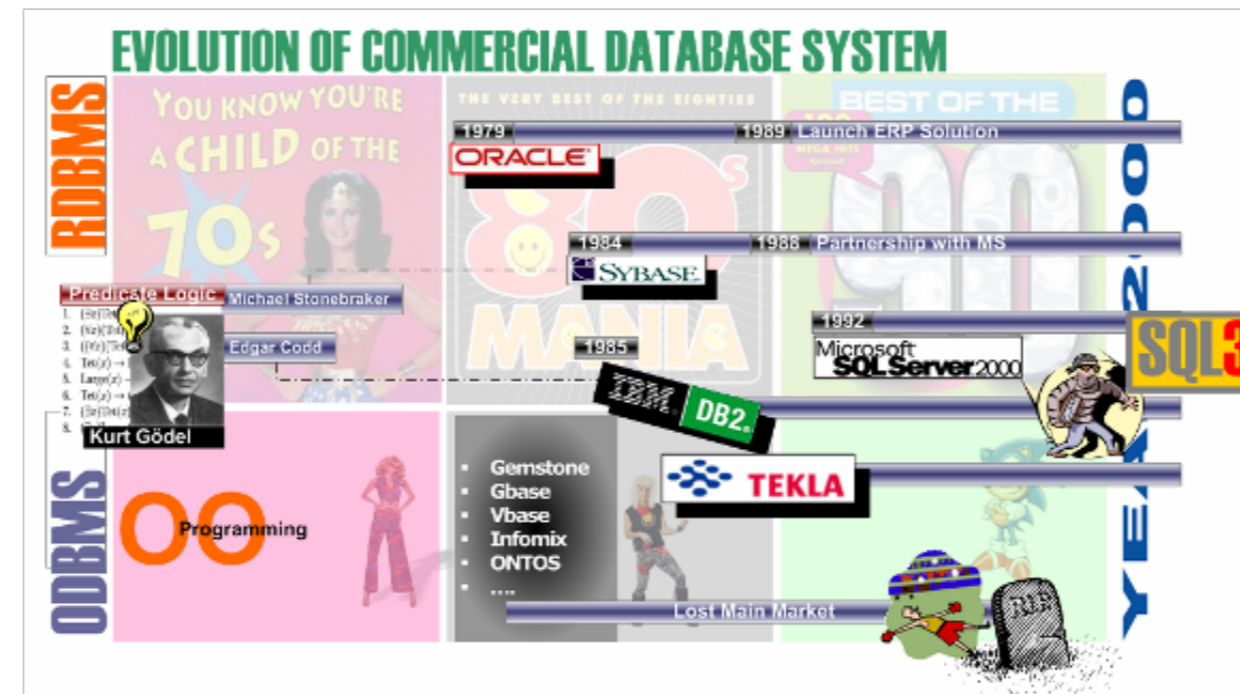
EVOLUTION OF COMMERCIAL DATABASE SYSTEM

RDBMS

YOU KNOW YOU'RE A CHILD OF THE 70s

THE VERY BEST OF THE EIGHTIES

80s MANIA

BEST OF THE 90s

1979

1989 Launch ERP Solution

ORACLE

1984

1988 Partnership with MS

SYBASE

Predicate Logic

Michael Stonebraker

Edgar Codd

1. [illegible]
2. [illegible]
3. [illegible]
4. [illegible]
5. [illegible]
6. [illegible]
7. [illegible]
8. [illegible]

Kurt Gödel

1985

IBM DB2

1992

Microsoft SQLServer2000

SQL3

YEAR 2000

ODBMS

OO Programming

- Gemstone
- Gbase
- Vbase
- Infomix
- ONTOS
- ....

TEKLA

Lost Main Market

RIP